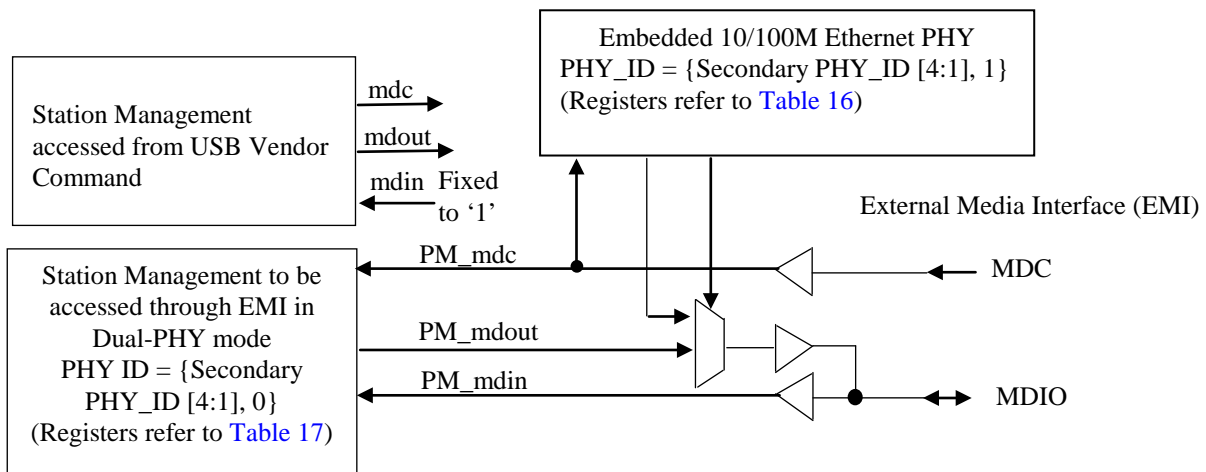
Embedded 10/100M Ethernet PHY
PHY_ID = {Secondary PHY_ID [4:1], 1}
(Registers refer to Table 16)

Station Management accessed from USB Vendor Command

mdc

mdout

mdin Fixed to '1'

External Media Interface (EMI)

Station Management to be accessed through EMI in Dual-PHY mode
PHY ID = {Secondary PHY_ID [4:1], 0}
(Registers refer to Table 17)

PM_mdc

MDC

PM_mdout

PM_mdin

MDIO